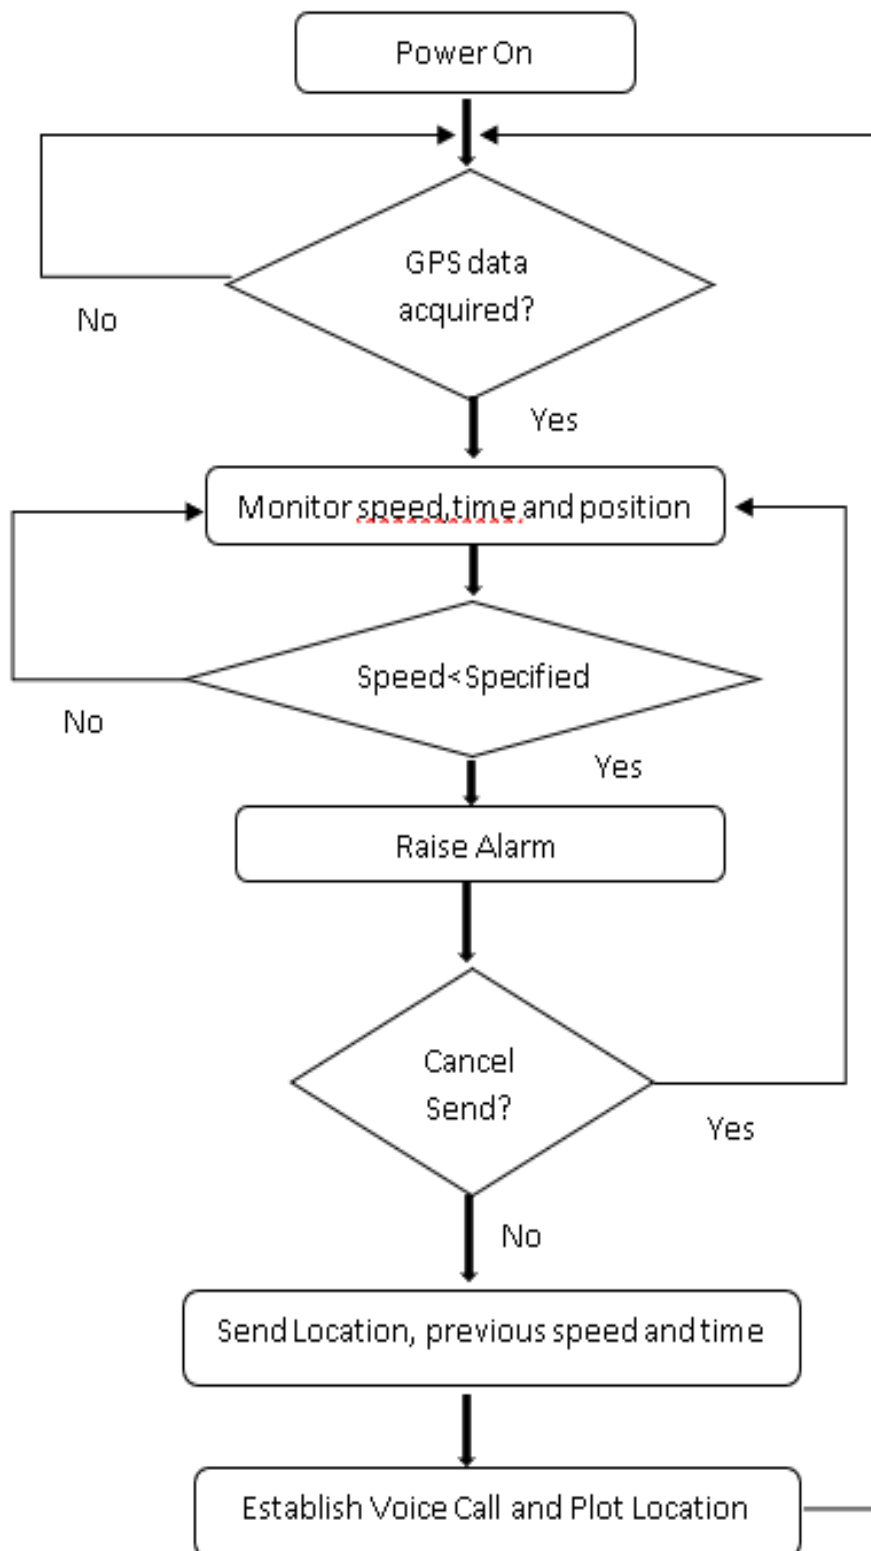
Power On

GPS data acquired?

No

Yes

Monitor speed,time and position

Speed<Specified

No

Yes

Raise Alarm

Cancel Send?

Yes

No

Send Location, previous speed and time

Establish Voice Call and Plot Location